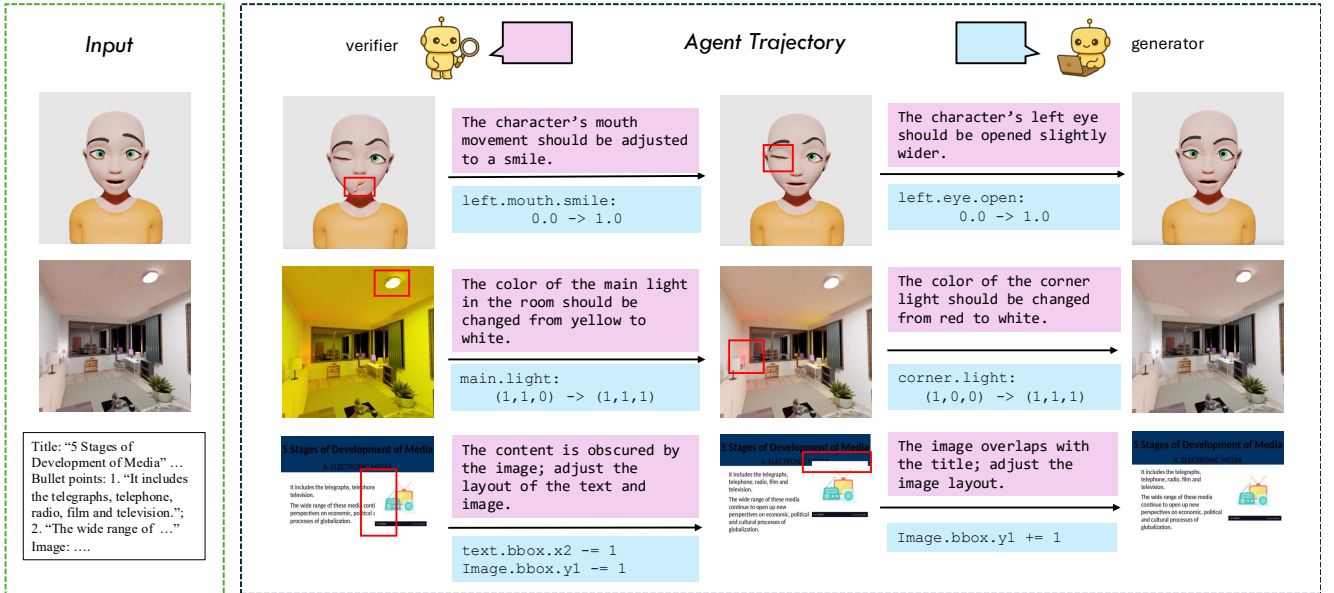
Input

verifier

Agent Trajectory

generator

The character's mouth movement should be adjusted to a smile.

left.mouth.smile: 0.0 -> 1.0

The character's left eye should be opened slightly wider.

left.eye.open: 0.0 -> 1.0

The color of the main light in the room should be changed from yellow to white.

main.light: (1,1,0) -> (1,1,1)

The color of the corner light should be changed from red to white.

corner.light: (1,0,0) -> (1,1,1)

Title: "5 Stages of Development of Media" … Bullet points: 1. "It includes the telegraphs, telephone, radio, film and television."; 2. "The wide range of …" Image: ….

5 Stages of Development of Media

4. ELECTRONIC MEDIA

It includes the telegraphs, telephone, radio, film and television.

The wide range of these media continue to open up new perspectives on economic, political and cultural processes of globalization.

The content is obscured by the image; adjust the layout of the text and image.

text.bbox.x2 -= 1
Image.bbox.y1 -= 1

5 Stages of Development of Media

4. ELECTRONIC MEDIA

It includes the telegraphs, telephone, radio, film and television.

The wide range of these media continue to open up new perspectives on economic, political and cultural processes of globalization.

The image overlaps with the title; adjust the image layout.

Image.bbox.y1 += 1

5 Stages of Development of Media

4. ELECTRONIC MEDIA

It includes the telegraphs, telephone, radio, film and television.

The wide range of these media continue to open up new perspectives on economic, political and cultural processes of globalization.